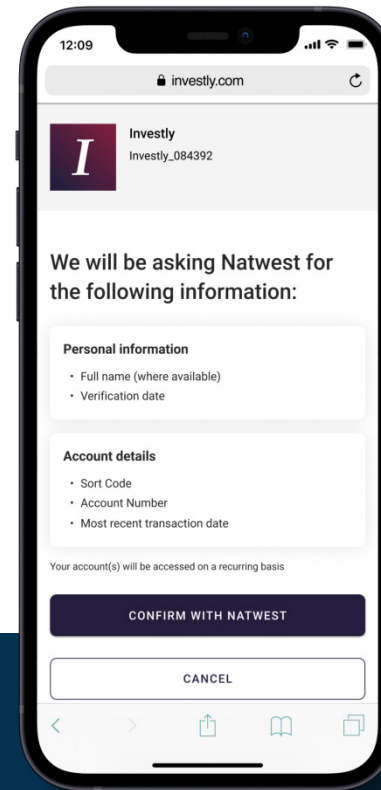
12:09

investly.com

I

Investly
Investly_084392

We will be asking Natwest for the following information:

Personal information
• Full name (where available)
• Verification date

Account details
• Sort Code
• Account Number
• Most recent transaction date

Your account(s) will be accessed on a recurring basis

CONFIRM WITH NATWEST

CANCEL